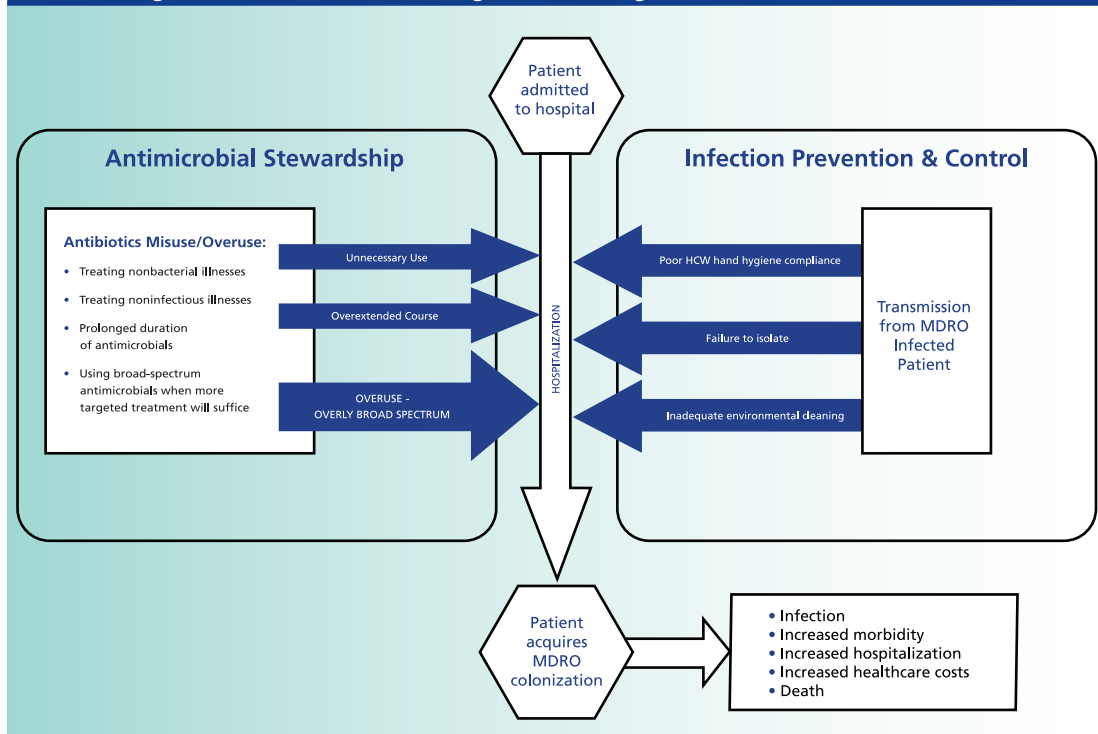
Patient admitted to hospital

Antimicrobial Stewardship

Infection Prevention & Control

Antibiotics Misuse/Overuse:
• Treating nonbacterial illnesses
• Treating noninfectious illnesses
• Prolonged duration of antimicrobials
• Using broad-spectrum antimicrobials when more targeted treatment will suffice

Unnecessary Use

Overextended Course

OVERUSE - OVERLY BROAD SPECTRUM

HOSPITALIZATION

Poor HCW hand hygiene compliance

Failure to isolate

Inadequate environmental cleaning

Transmission from MDRO Infected Patient

Patient acquires MDRO colonization

• Infection
• Increased morbidity
• Increased hospitalization
• Increased healthcare costs
• Death